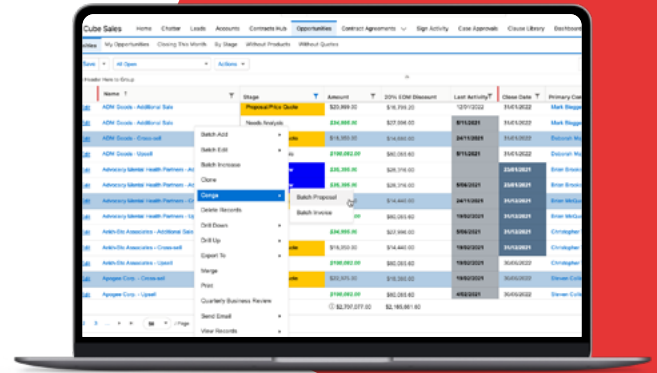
Cube Sales Home Chatter Leads Accounts Contracts Hub Opportunities Contract Agreements Sign Activity Case Approvals Clause Library Dashboard

My Opportunities Closing This Month By Stage Without Products Without Quotes

Save All Open Actions

Header Here to Group

| Name | Stage | Amount | 20% EOM Discount | Last Activity | Close Date | Primary Con |
|---|---|---|---|---|---|---|
| ADM Goods - Additional Sales | Proposal/Price Quote | $20,869.00 | $16,789.20 | 12/01/2022 | 31/01/2022 | Mark Blagge |
| ADM Goods - Additional Sale | Needs Analysis | $34,000.00 | $27,200.00 | 8/11/2021 | 31/01/2022 | Mark Blagge |
| ADM Goods - Cross-sell | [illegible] | $16,350.00 | $13,080.00 | 24/11/2021 | 24/11/2021 | Deborah Mar |
| ADM Goods - Upsell | | $100,082.00 | $80,065.60 | 8/11/2021 | 31/01/2022 | Mark Blagge |
| Advocacy Mental Health Partners - Ad | | $25,000.00 | $20,000.00 | | 23/01/2021 | Brian Brook |
| Advocacy Mental Health Partners - Cr | | $25,000.00 | $20,000.00 | 5/06/2021 | 23/01/2021 | Brian Brook |
| Advocacy Mental Health Partners - U | | $18,000.00 | $14,440.00 | 24/11/2021 | 24/11/2021 | Brian McQu |
| Ankh-Do Associates - Additional Sale | | | | 19/02/2021 | 31/01/2022 | Christopher |
| Ankh-Do Associates - Cross-sell | | $16,050.00 | $12,840.00 | 19/02/2021 | 31/01/2022 | Christopher |
| Ankh-Do Associates - Upsell | | $100,082.00 | $80,065.60 | 19/02/2021 | 30/06/2022 | Christopher |
| Apogee Corp - Cross-sell | | $22,975.00 | $18,380.00 | 19/02/2021 | 31/01/2022 | Steven Coll |
| Apogee Corp - Upsell | | $100,082.00 | $80,065.60 | 4/02/2021 | 31/01/2022 | Steven Coll |
| | | $2,707,077.00 | $2,165,661.60 | | | |

Batch Add
Batch Edit
Batch Increase
Clone
Conga
Delete Records
Drill Down
Drill Up
Export To
Merge
Print
Quarterly Business Review
Send Email
View Records

Batch Proposal
Batch Invoice

50 / Page